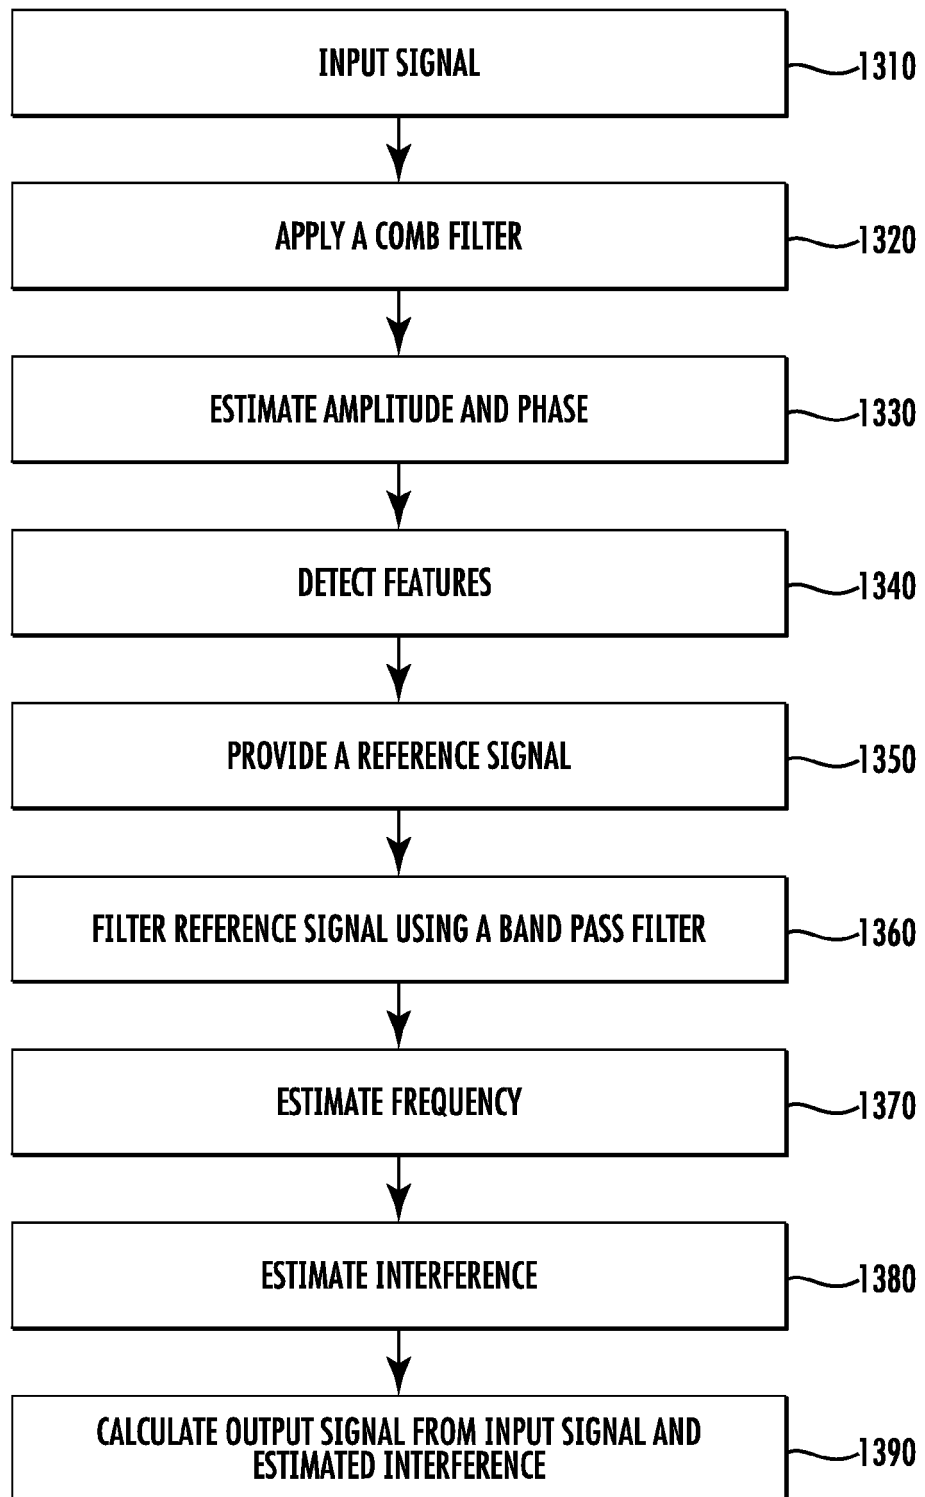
INPUT SIGNAL
1310

APPLY A COMB FILTER
1320

ESTIMATE AMPLITUDE AND PHASE
1330

DETECT FEATURES
1340

PROVIDE A REFERENCE SIGNAL
1350

FILTER REFERENCE SIGNAL USING A BAND PASS FILTER
1360

ESTIMATE FREQUENCY
1370

ESTIMATE INTERFERENCE
1380

CALCULATE OUTPUT SIGNAL FROM INPUT SIGNAL AND ESTIMATED INTERFERENCE
1390